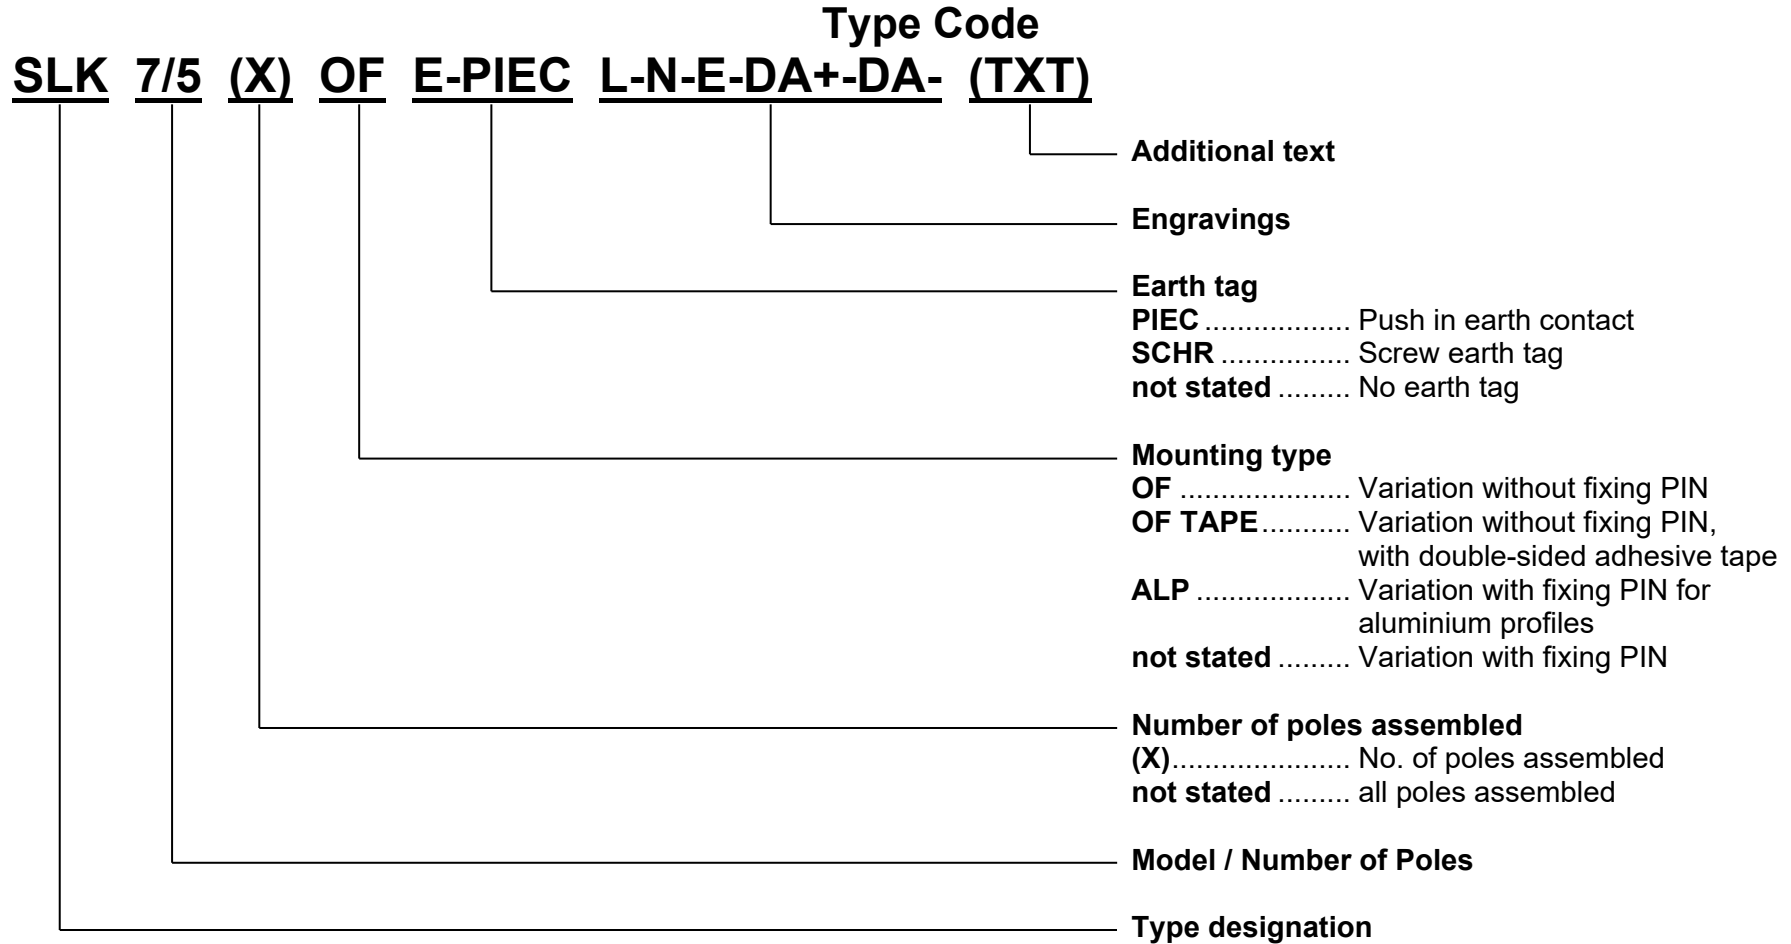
Type Code

SLK 7/5 (X) OF E-PIEC L-N-E-DA+-DA- (TXT)

Additional text

Engravings

Earth tag
PIEC ................. Push in earth contact
SCHR ................ Screw earth tag
not stated ......... No earth tag

Mounting type
OF ..................... Variation without fixing PIN
OF TAPE........... Variation without fixing PIN, with double-sided adhesive tape
ALP ................... Variation with fixing PIN for aluminium profiles
not stated ......... Variation with fixing PIN

Number of poles assembled
(X)..................... No. of poles assembled
not stated ......... all poles assembled

Model / Number of Poles

Type designation